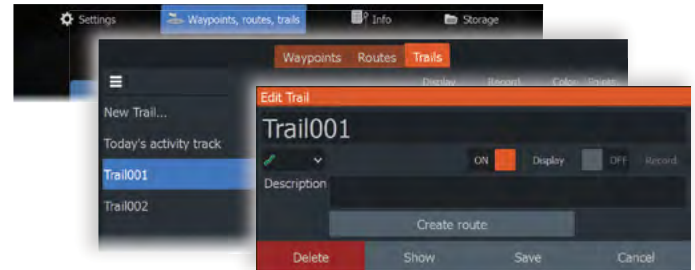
Settings Waypoints, routes, trails Info Storage

Waypoints Routes Trails

Display Record Color Route

New Trail...

Today's activity track

Trail001

Trail002

Edit Trail

Trail001

ON Display OFF Record

Description

Create route

Delete Show Save Cancel